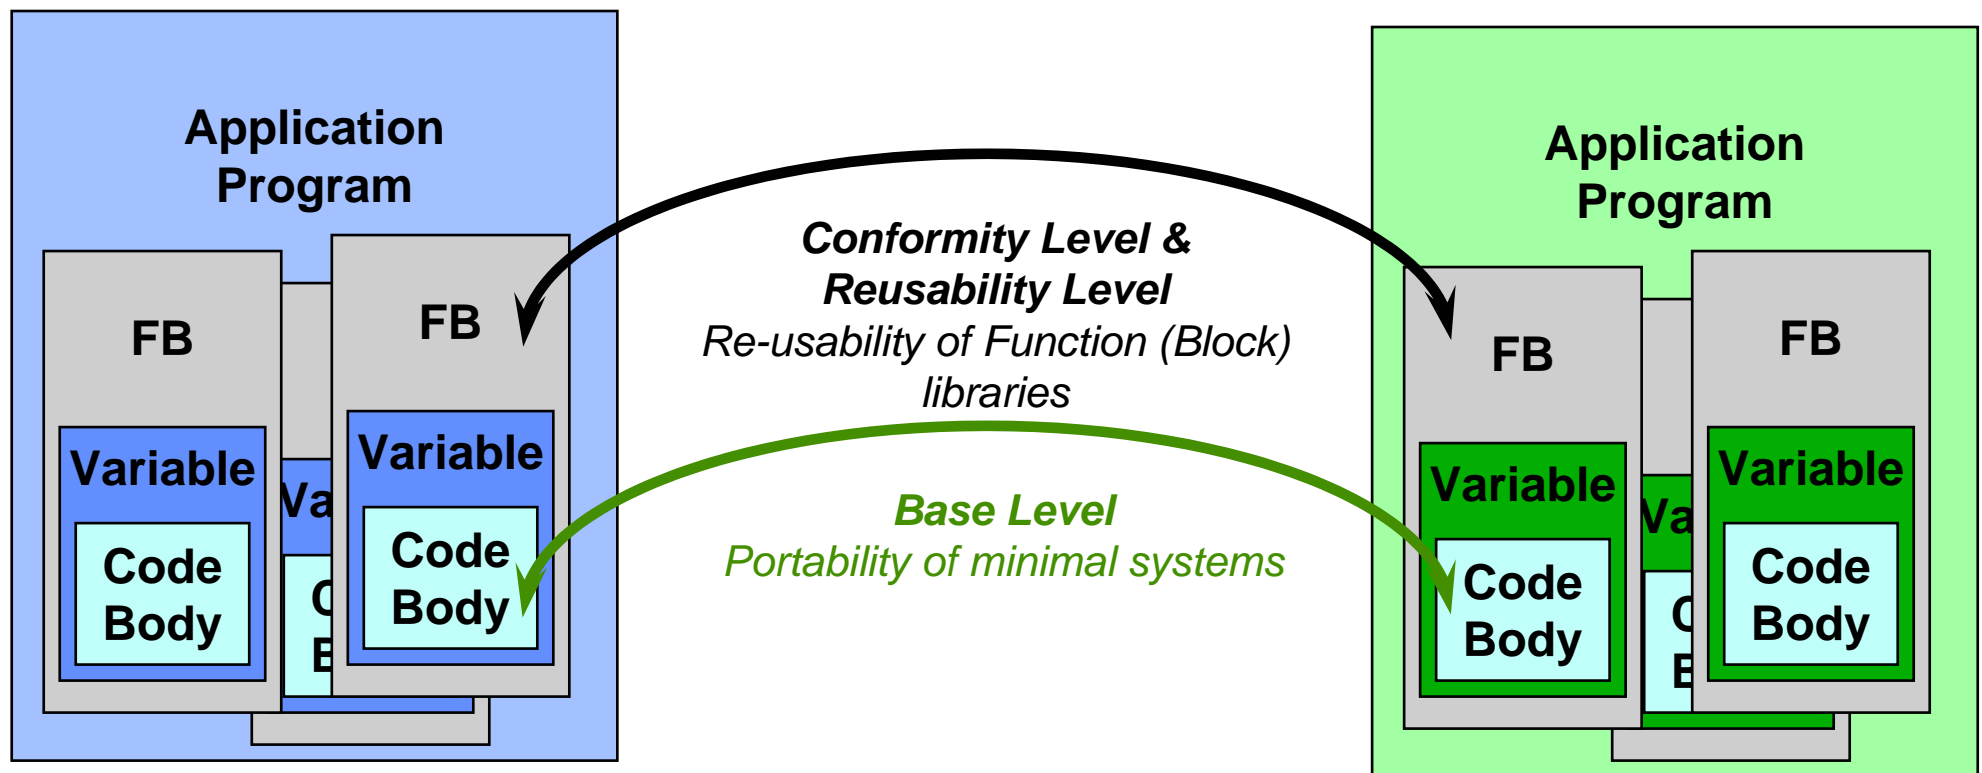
Application Program

FB

Variable

Code Body

Va

C

B

FB

Variable

Code Body

Conformity Level & Reusability Level

Re-usability of Function (Block) libraries

Base Level

Portability of minimal systems

Application Program

FB

Variable

Code Body

Va

C

B

FB

Variable

Code Body